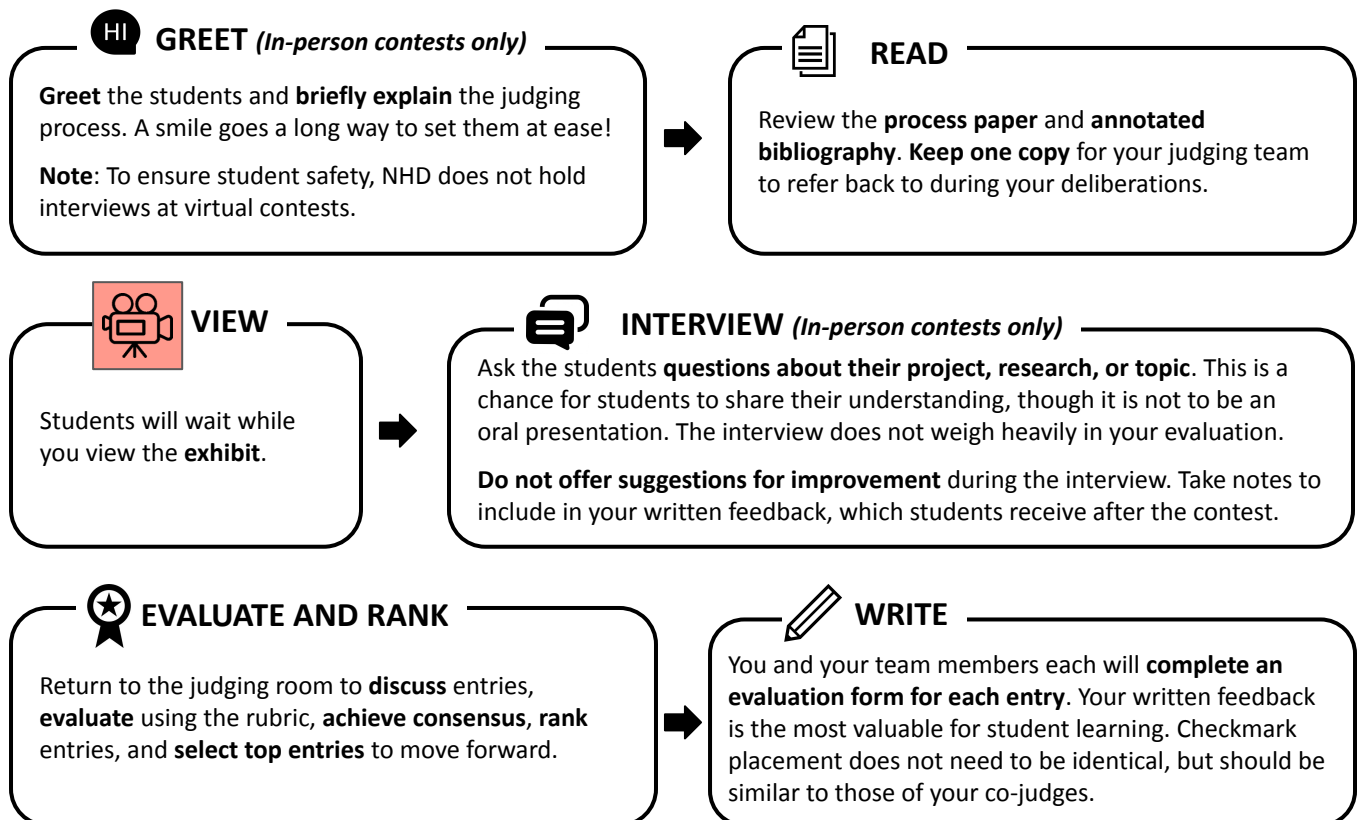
HI GREET (In-person contests only)

Greet the students and briefly explain the judging process. A smile goes a long way to set them at ease!

Note: To ensure student safety, NHD does not hold interviews at virtual contests.

READ

Review the process paper and annotated bibliography. Keep one copy for your judging team to refer back to during your deliberations.

VIEW

Students will wait while you view the exhibit.

INTERVIEW (In-person contests only)

Ask the students questions about their project, research, or topic. This is a chance for students to share their understanding, though it is not to be an oral presentation. The interview does not weigh heavily in your evaluation.

Do not offer suggestions for improvement during the interview. Take notes to include in your written feedback, which students receive after the contest.

EVALUATE AND RANK

Return to the judging room to discuss entries, evaluate using the rubric, achieve consensus, rank entries, and select top entries to move forward.

WRITE

You and your team members each will complete an evaluation form for each entry. Your written feedback is the most valuable for student learning. Checkmark placement does not need to be identical, but should be similar to those of your co-judges.